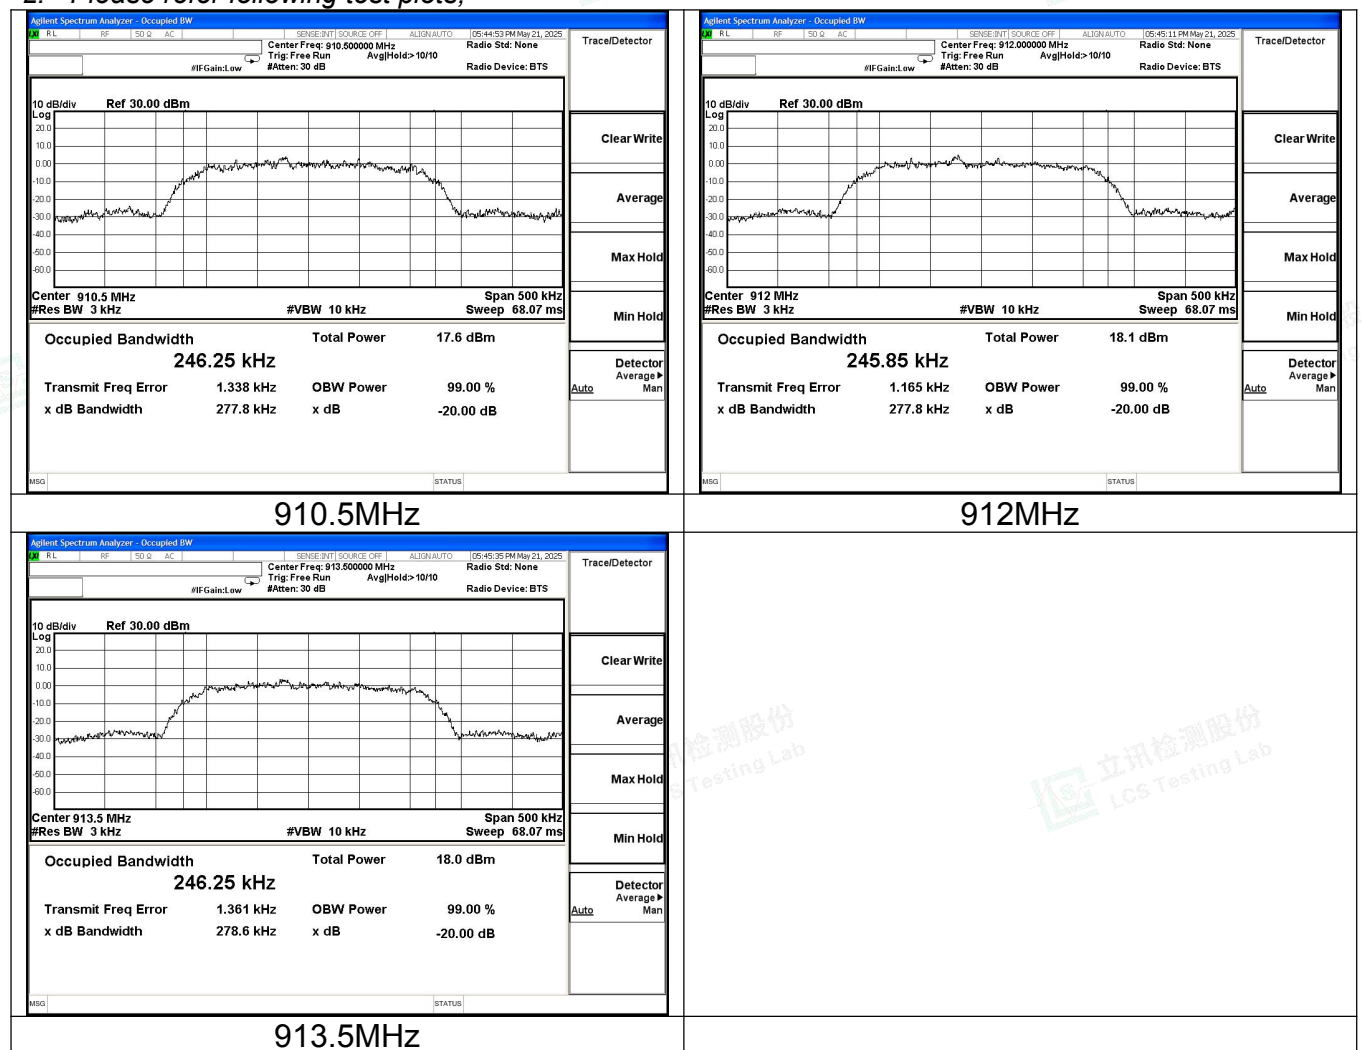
Agilent Spectrum Analyzer - Occupied BW
RL RF 50 Ω AC SENSE:INT SOURCE OFF ALIGN AUTO 05:44:53 PM May 21, 2025
Center Freq: 910.500000 MHz Radio Std: None
Trig: Free Run Avg|Hold:> 10/10
#IFGain:Low #Atten: 30 dB Radio Device: BTS
Trace/Detector

10 dB/div Ref 30.00 dBm
Log
20.0
10.0
0.00
-10.0
-20.0
-30.0
-40.0
-50.0
-60.0
Center 910.5 MHz Span 500 kHz
#Res BW 3 kHz #VBW 10 kHz Sweep 68.07 ms

Clear Write
Average
Max Hold
Min Hold
Detector Average ▶ Auto Man

| Occupied Bandwidth | | Total Power | 17.6 dBm |
|---|---|---|---|
| 246.25 kHz | | | |
| Transmit Freq Error | 1.338 kHz | OBW Power | 99.00 % |
| x dB Bandwidth | 277.8 kHz | x dB | -20.00 dB |

MSG STATUS

910.5MHz

Agilent Spectrum Analyzer - Occupied BW
RL RF 50 Ω AC SENSE:INT SOURCE OFF ALIGN AUTO 05:45:11 PM May 21, 2025
Center Freq: 912.000000 MHz Radio Std: None
Trig: Free Run Avg|Hold:> 10/10
#IFGain:Low #Atten: 30 dB Radio Device: BTS
Trace/Detector

10 dB/div Ref 30.00 dBm
Log
20.0
10.0
0.00
-10.0
-20.0
-30.0
-40.0
-50.0
-60.0
Center 912 MHz Span 500 kHz
#Res BW 3 kHz #VBW 10 kHz Sweep 68.07 ms

Clear Write
Average
Max Hold
Min Hold
Detector Average ▶ Auto Man

| Occupied Bandwidth | | Total Power | 18.1 dBm |
|---|---|---|---|
| 245.85 kHz | | | |
| Transmit Freq Error | 1.165 kHz | OBW Power | 99.00 % |
| x dB Bandwidth | 277.8 kHz | x dB | -20.00 dB |

MSG STATUS

912MHz

Agilent Spectrum Analyzer - Occupied BW
RL RF 50 Ω AC SENSE:INT SOURCE OFF ALIGN AUTO 05:45:35 PM May 21, 2025
Center Freq: 913.500000 MHz Radio Std: None
Trig: Free Run Avg|Hold:> 10/10
#IFGain:Low #Atten: 30 dB Radio Device: BTS
Trace/Detector

10 dB/div Ref 30.00 dBm
Log
20.0
10.0
0.00
-10.0
-20.0
-30.0
-40.0
-50.0
-60.0
Center 913.5 MHz Span 500 kHz
#Res BW 3 kHz #VBW 10 kHz Sweep 68.07 ms

Clear Write
Average
Max Hold
Min Hold
Detector Average ▶ Auto Man

| Occupied Bandwidth | | Total Power | 18.0 dBm |
|---|---|---|---|
| 246.25 kHz | | | |
| Transmit Freq Error | 1.361 kHz | OBW Power | 99.00 % |
| x dB Bandwidth | 278.6 kHz | x dB | -20.00 dB |

MSG STATUS

913.5MHz

立讯检测股份 LCS Testing Lab